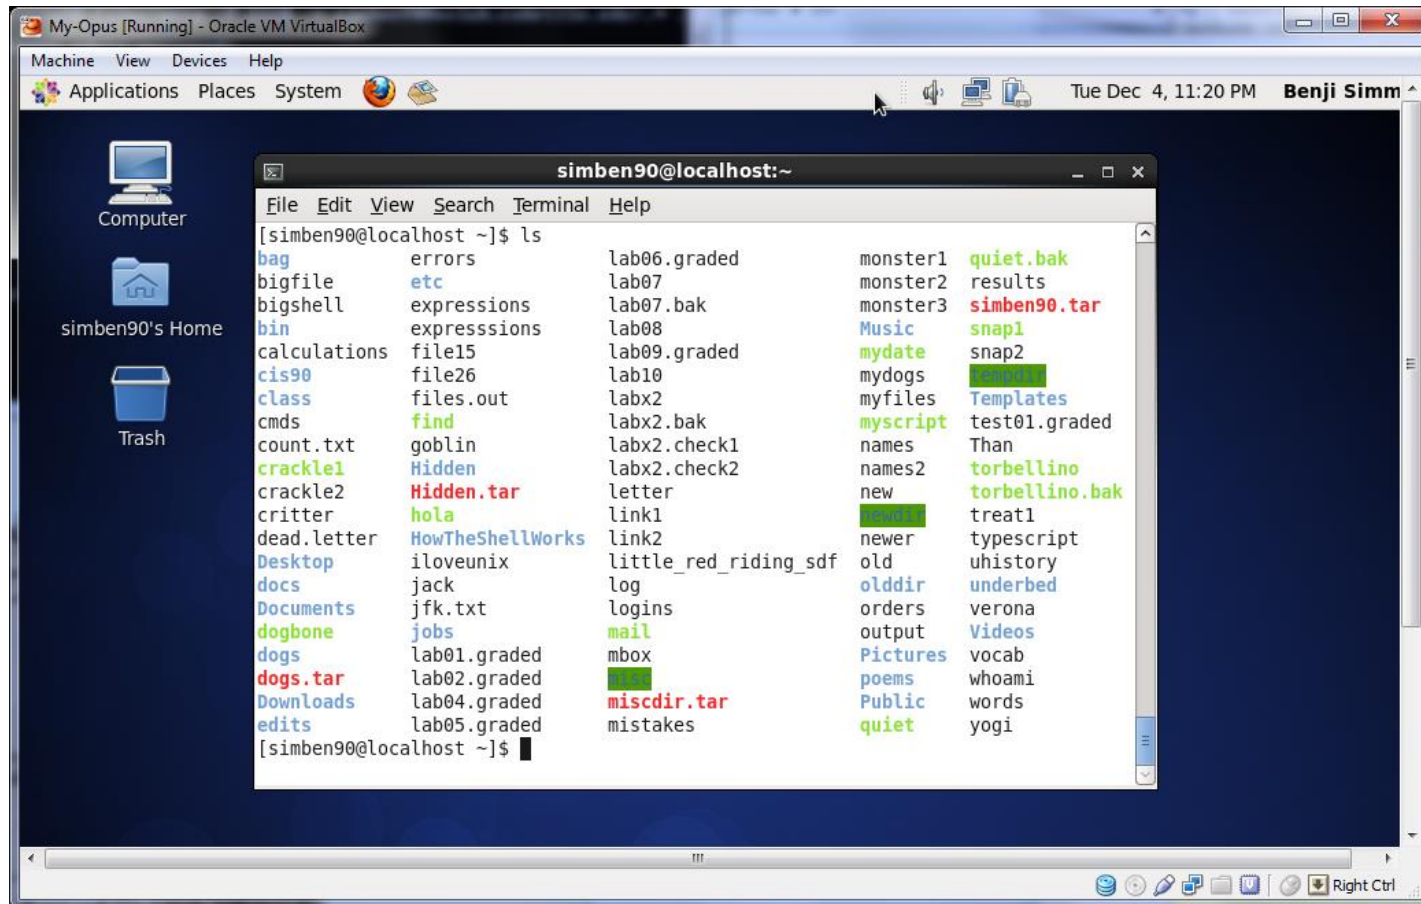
My-Opus [Running] - Oracle VM VirtualBox

Machine View Devices Help

Applications Places System

Tue Dec 4, 11:20 PM Benji Simm

Computer

simben90's Home

Trash

simben90@localhost:~

File Edit View Search Terminal Help

[simben90@localhost ~]$ ls

bag
bigfile
bigshell
bin
calculations
cis90
class
cmds
count.txt
crackle1
crackle2
critter
dead.letter
Desktop
docs
Documents
dogbone
dogs
dogs.tar
Downloads
edits

errors
etc
expressions
expresssions
file15
file26
files.out
find
goblin
Hidden
Hidden.tar
hola
HowTheShellWorks
iloveunix
jack
jfk.txt
jobs
lab01.graded
lab02.graded
lab04.graded
lab05.graded

lab06.graded
lab07
lab07.bak
lab08
lab09.graded
lab10
labx2
labx2.bak
labx2.check1
labx2.check2
letter
link1
link2
little_red_riding_sdf
log
logins
mail
mbox
misc
miscdir.tar
mistakes

monster1
monster2
monster3
Music
mydate
mydogs
myfiles
myscript
names
names2
new
newdir
newer
old
olddir
orders
output
Pictures
poems
Public
quiet

quiet.bak
results
simben90.tar
snap1
snap2
tempdir
Templates
test01.graded
Than
torbellino
torbellino.bak
treat1
typescript
uhistory
underbed
verona
Videos
vocab
whoami
words
yogi

[simben90@localhost ~]$

Right Ctrl